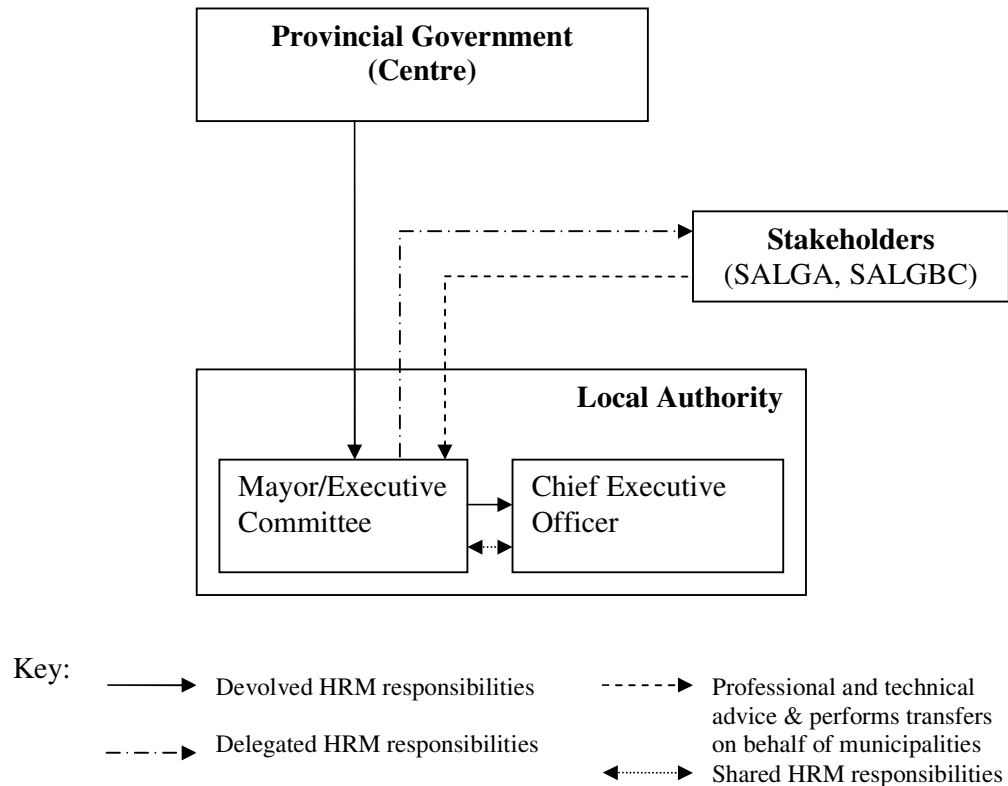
Provincial Government
(Centre)

Stakeholders
(SALGA, SALGBC)

Local Authority

Mayor/Executive Committee

Chief Executive Officer

Key:

Devolved HRM responsibilities

Delegated HRM responsibilities

Professional and technical advice & performs transfers on behalf of municipalities

Shared HRM responsibilities